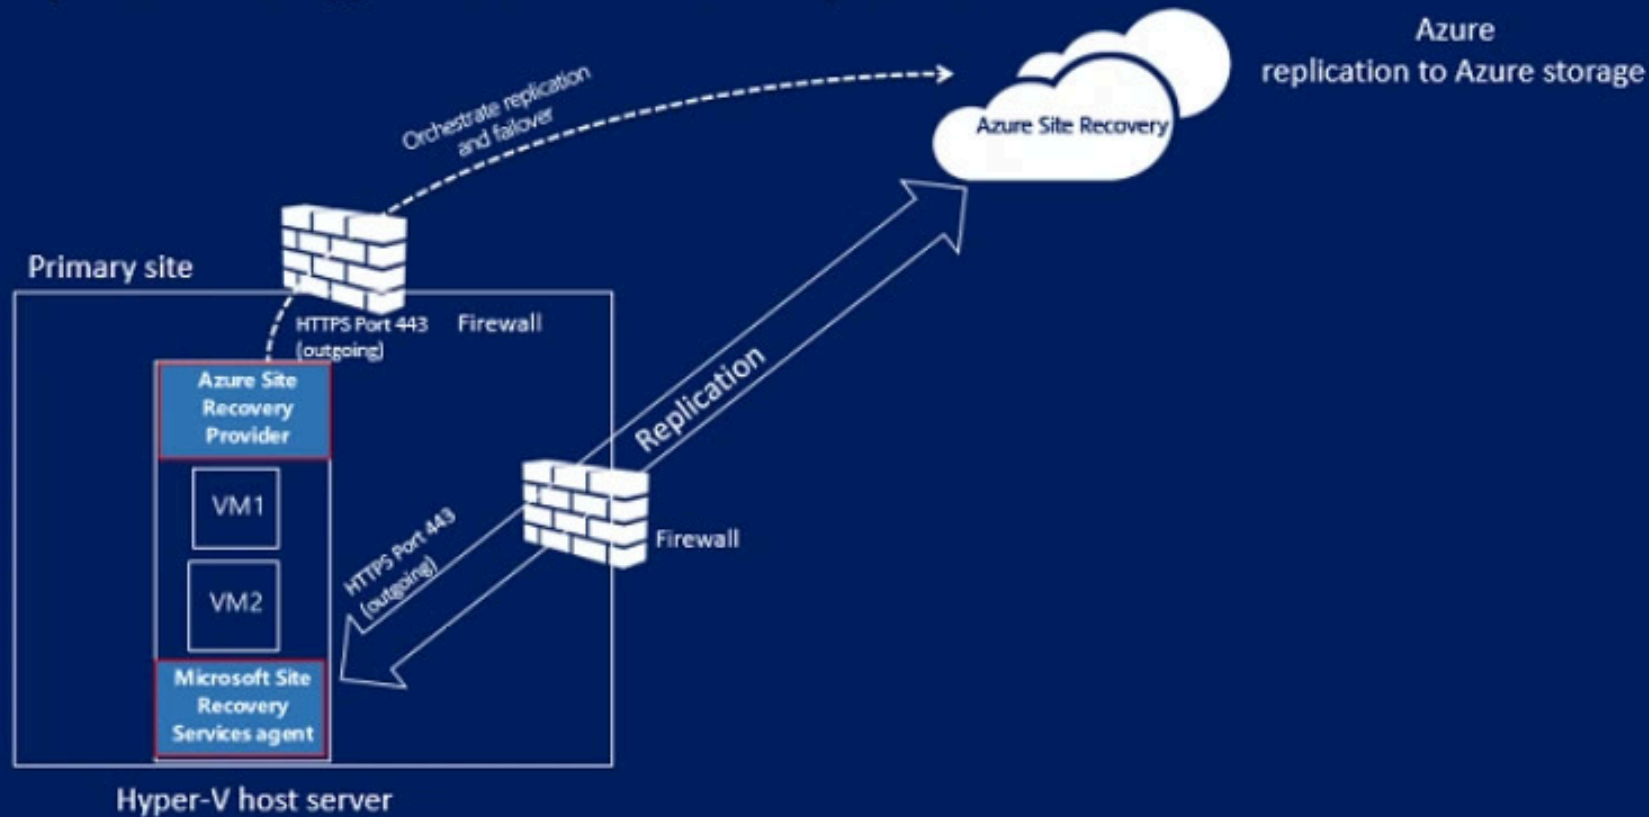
Azure
replication to Azure storage

Azure Site Recovery

Orchestrate replication and failover

Primary site

HTTPS Port 443 (outgoing)

Firewall

Azure Site Recovery Provider

VM1

VM2

Microsoft Site Recovery Services agent

Replication

HTTPS Port 443 (outgoing)

Firewall

Hyper-V host server